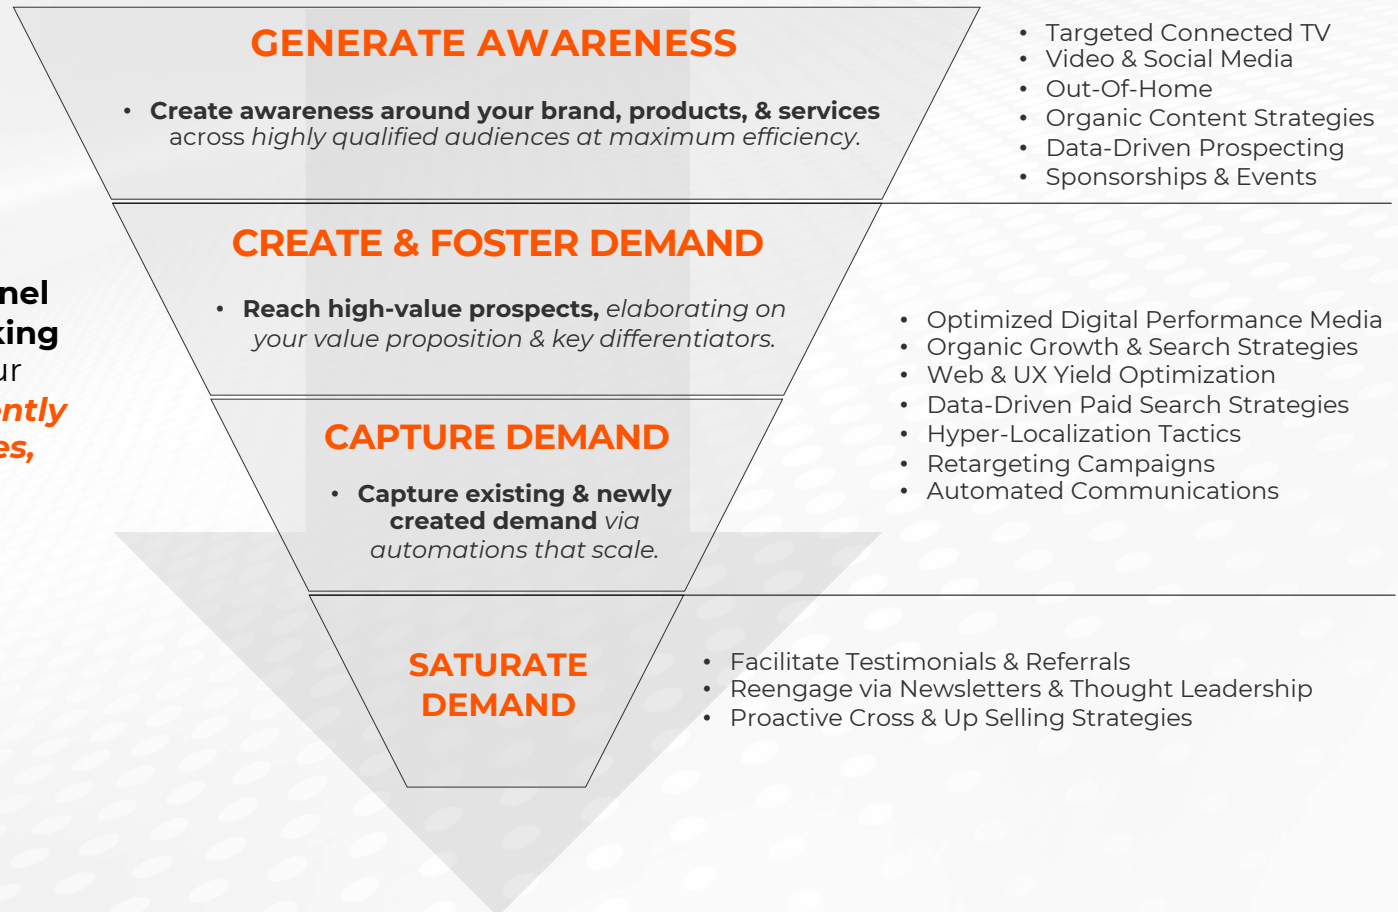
nel
king
ur
ntly
es,

GENERATE AWARENESS

• Create awareness around your brand, products, & services across highly qualified audiences at maximum efficiency.

• Targeted Connected TV
• Video & Social Media
• Out-Of-Home
• Organic Content Strategies
• Data-Driven Prospecting
• Sponsorships & Events

CREATE & FOSTER DEMAND

• Reach high-value prospects, elaborating on your value proposition & key differentiators.

CAPTURE DEMAND

• Capture existing & newly created demand via automations that scale.

• Optimized Digital Performance Media
• Organic Growth & Search Strategies
• Web & UX Yield Optimization
• Data-Driven Paid Search Strategies
• Hyper-Localization Tactics
• Retargeting Campaigns
• Automated Communications

SATURATE DEMAND

• Facilitate Testimonials & Referrals
• Reengage via Newsletters & Thought Leadership
• Proactive Cross & Up Selling Strategies